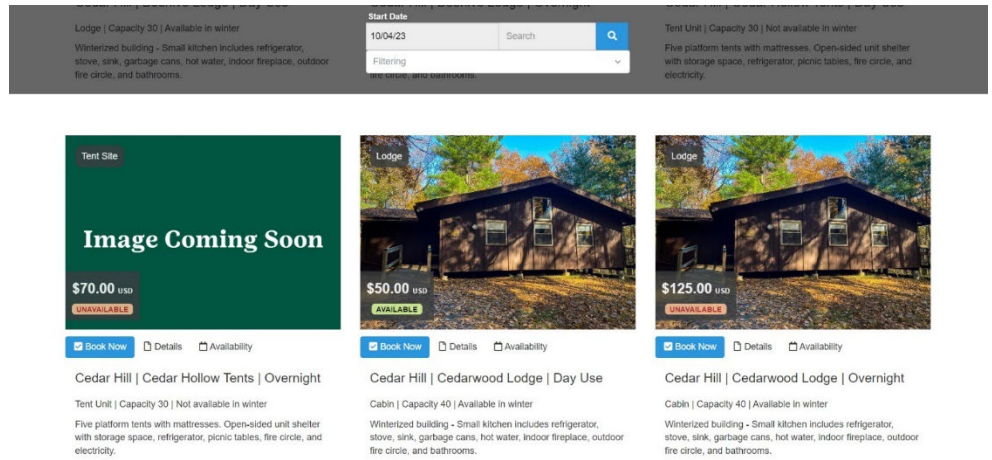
Cedar Hill | Beehive Lodge | Day Use

Lodge | Capacity 30 | Available in winter

Winterized building - Small kitchen includes refrigerator, stove, sink, garbage cans, hot water, indoor fireplace, outdoor fire circle, and bathrooms.

Start Date

10/04/23

Search

Filtering

fire circle, and bathrooms.

Cedar Hill | Cedar Hollow Tents | Day Use

Tent Unit | Capacity 30 | Not available in winter

Five platform tents with mattresses. Open-sided unit shelter with storage space, refrigerator, picnic tables, fire circle, and electricity.

Tent Site

Image Coming Soon

$70.00 USD

UNAVAILABLE

Book Now

Details

Availability

Cedar Hill | Cedar Hollow Tents | Overnight

Tent Unit | Capacity 30 | Not available in winter

Five platform tents with mattresses. Open-sided unit shelter with storage space, refrigerator, picnic tables, fire circle, and electricity.

Lodge

$50.00 USD

AVAILABLE

Book Now

Details

Availability

Cedar Hill | Cedarwood Lodge | Day Use

Cabin | Capacity 40 | Available in winter

Winterized building - Small kitchen includes refrigerator, stove, sink, garbage cans, hot water, indoor fireplace, outdoor fire circle, and bathrooms.

Lodge

$125.00 USD

UNAVAILABLE

Book Now

Details

Availability

Cedar Hill | Cedarwood Lodge | Overnight

Cabin | Capacity 40 | Available in winter

Winterized building - Small kitchen includes refrigerator, stove, sink, garbage cans, hot water, indoor fireplace, outdoor fire circle, and bathrooms.